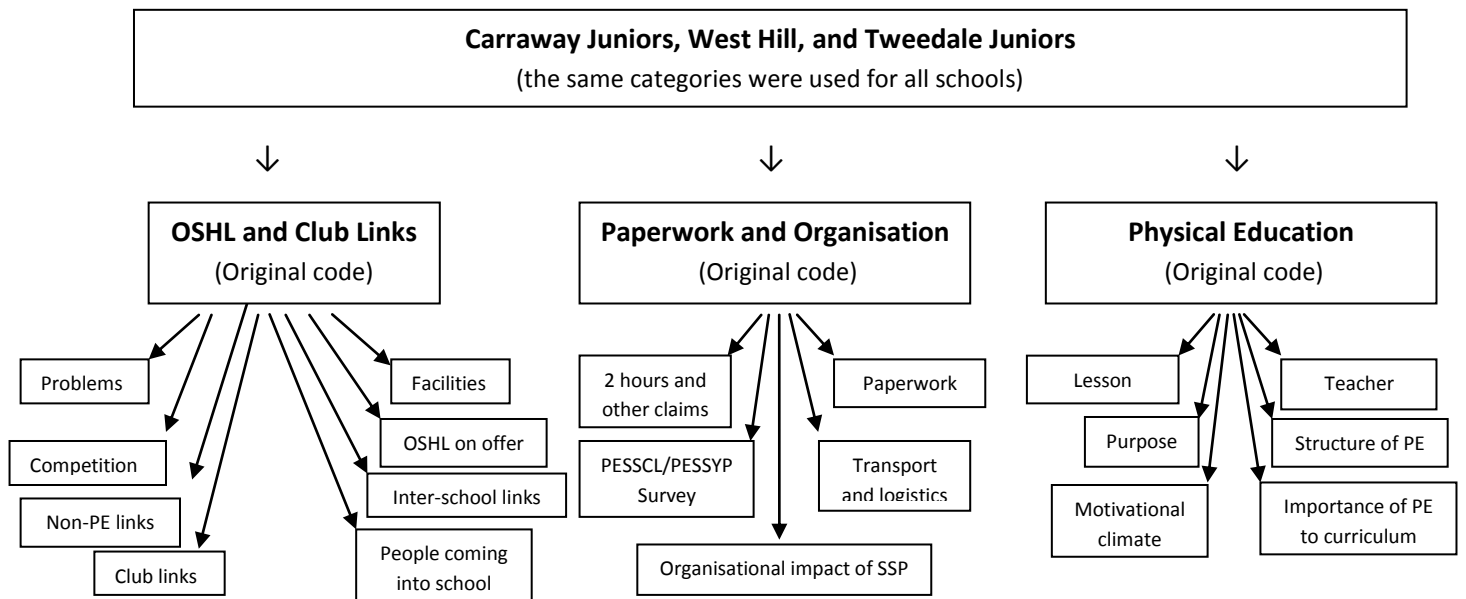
**Carraway Juniors, West Hill, and Tweedale Juniors**
(the same categories were used for all schools)

↓ ↓ ↓

**OSHL and Club Links**
(Original code)

Problems

Competition

Non-PE links

Club links

People coming into school

Inter-school links

OSHL on offer

Facilities

**Paperwork and Organisation**
(Original code)

2 hours and other claims

PESSCL/PESSYP Survey

Organisational impact of SSP

Transport and logistics

Paperwork

**Physical Education**
(Original code)

Lesson

Purpose

Motivational climate

Importance of PE to curriculum

Structure of PE

Teacher